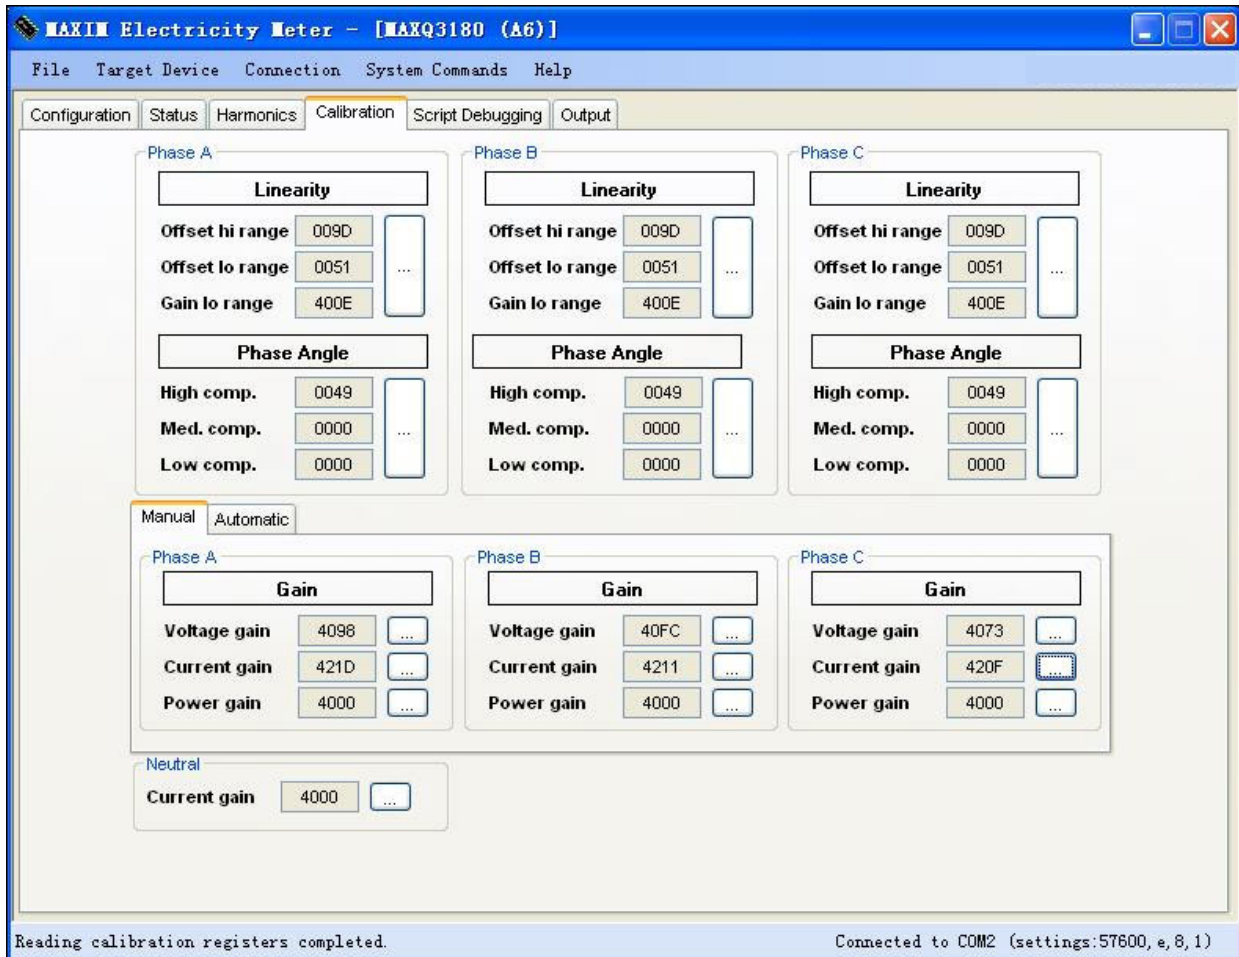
MAXIM Electricity Meter - [MAXQ3180 (A6)]

File Target Device Connection System Commands Help

Configuration Status Harmonics Calibration Script Debugging Output

Phase A
Linearity
Offset hi range 009D
Offset lo range 0051
Gain lo range 400E
...
Phase Angle
High comp. 0049
Med. comp. 0000
Low comp. 0000
...

Phase B
Linearity
Offset hi range 009D
Offset lo range 0051
Gain lo range 400E
...
Phase Angle
High comp. 0049
Med. comp. 0000
Low comp. 0000
...

Phase C
Linearity
Offset hi range 009D
Offset lo range 0051
Gain lo range 400E
...
Phase Angle
High comp. 0049
Med. comp. 0000
Low comp. 0000
...

Manual Automatic

Phase A
Gain
Voltage gain 4098 ...
Current gain 421D ...
Power gain 4000 ...

Phase B
Gain
Voltage gain 40FC ...
Current gain 4211 ...
Power gain 4000 ...

Phase C
Gain
Voltage gain 4073 ...
Current gain 420F ...
Power gain 4000 ...

Neutral
Current gain 4000 ...

Reading calibration registers completed.
Connected to COM2 (settings:57600, e, 8, 1)